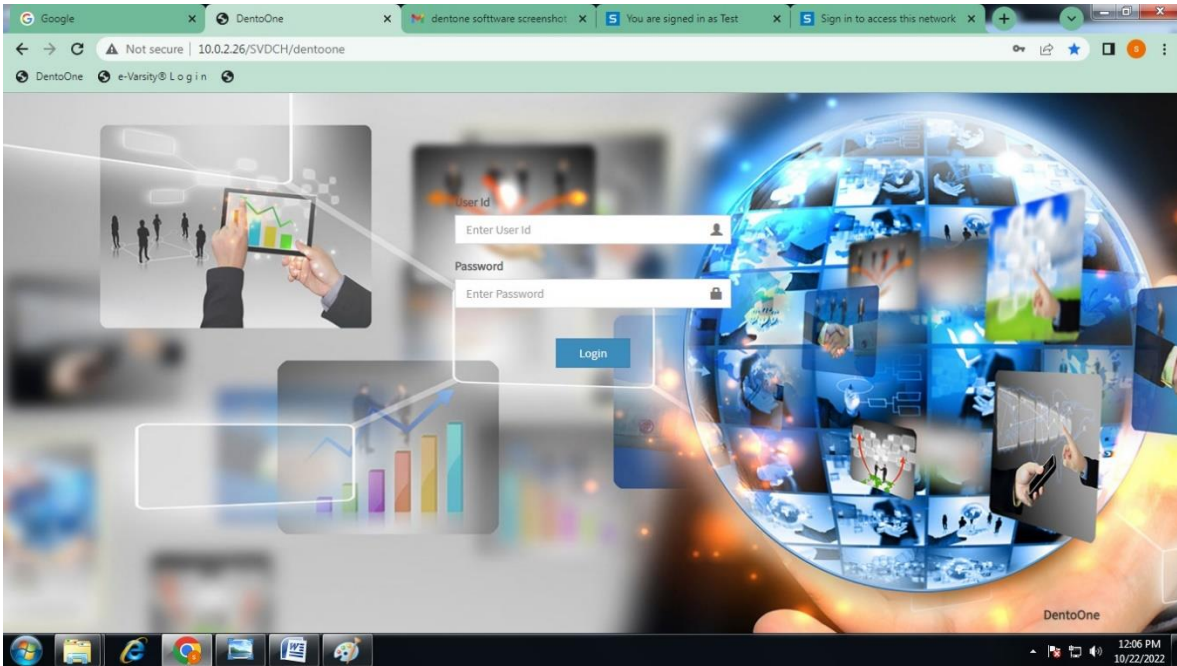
Google ×
DentoOne ×
dentone software screenshot ×
You are signed in as Test ×
Sign in to access this network ×

Not secure | 10.0.2.26/SVDCH/dentoone

DentoOne e-Varsity® L o g i n

User Id
Enter User Id
Password
Enter Password
Login

DentoOne

12:06 PM
10/22/2022